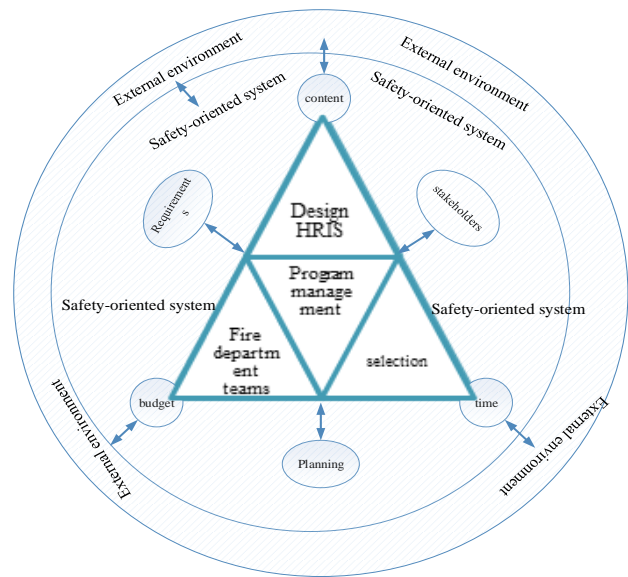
External environment

External environment

Safety-oriented system

Safety-oriented system

content

Requirements

stakeholders

Design HRIS

Program management

Safety-oriented system

Safety-oriented system

Fire department teams

selection

budget

time

External environment

External environment

Planning